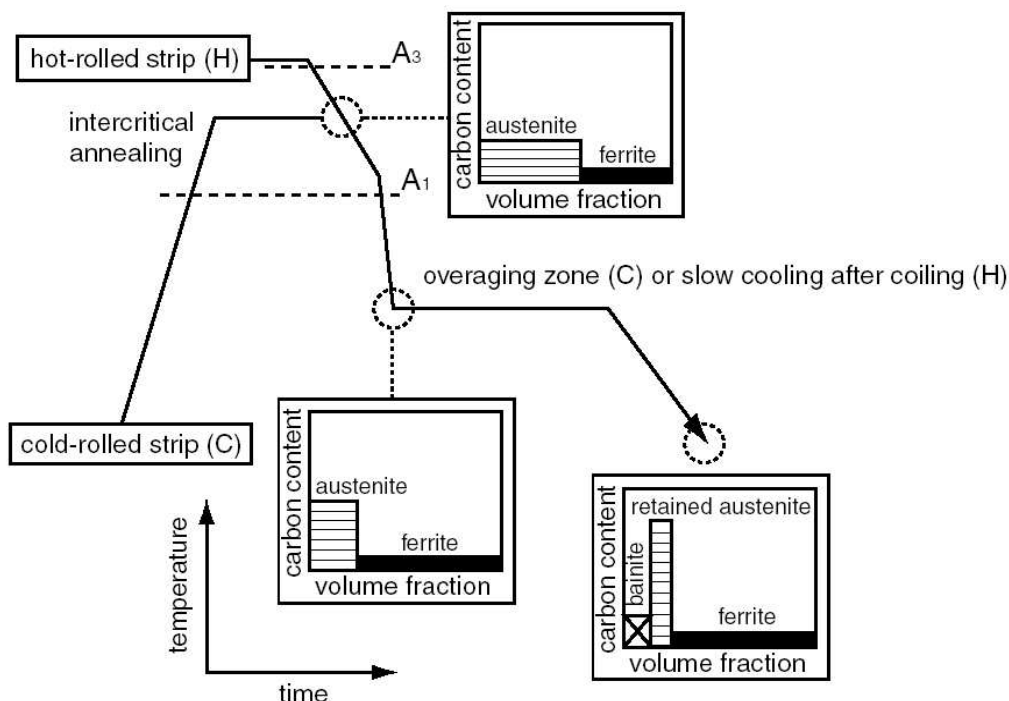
hot-rolled strip (H)

$A_3$

intercritical annealing

$A_1$

carbon content
austenite
ferrite
volume fraction

overaging zone (C) or slow cooling after coiling (H)

cold-rolled strip (C)

carbon content
austenite
ferrite
volume fraction

carbon content
retained austenite
bainite
ferrite
volume fraction

temperature

time